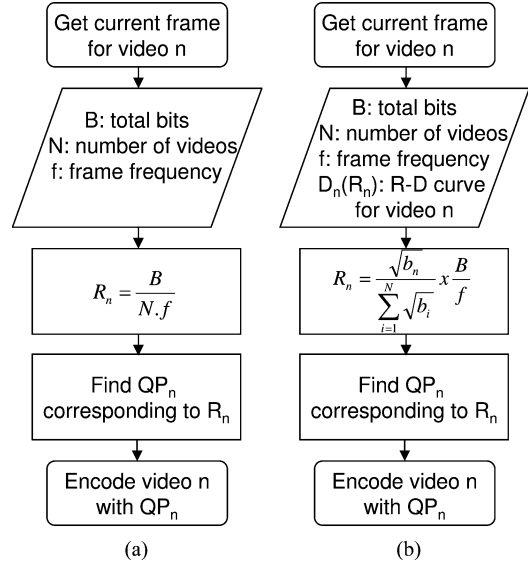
Get current frame for video n

B: total bits
N: number of videos
f: frame frequency

$R_n = \frac{B}{N.f}$

Find $QP_n$ corresponding to $R_n$

Encode video n with $QP_n$

(a)

Get current frame for video n

B: total bits
N: number of videos
f: frame frequency
$D_n(R_n)$: R-D curve for video n

$R_n = \frac{\sqrt{b_n}}{\sum_{i=1}^{N} \sqrt{b_i}} x \frac{B}{f}$

Find $QP_n$ corresponding to $R_n$

Encode video n with $QP_n$

(b)